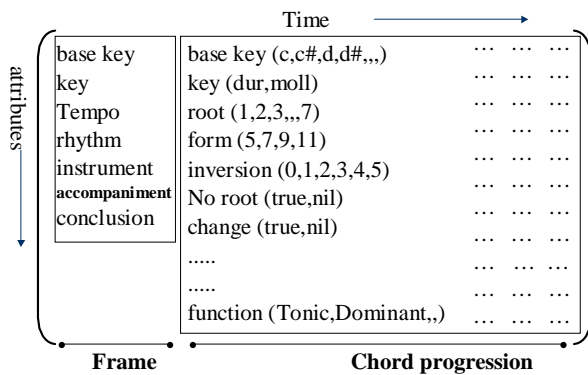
Time

attributes

base key
key
Tempo
rhythm
instrument
accompaniment
conclusion

base key (c,c#,d,d#,,,)
key (dur,moll)
root (1,2,3,,,7)
form (5,7,9,11)
inversion (0,1,2,3,4,5)
No root (true,nil)
change (true,nil)
.....
.....
function (Tonic,Dominant,,)

… … …
… … …
… … …
… … …
… … …
… … …
… … …
… … …
… … …
… … …

Frame

Chord progression